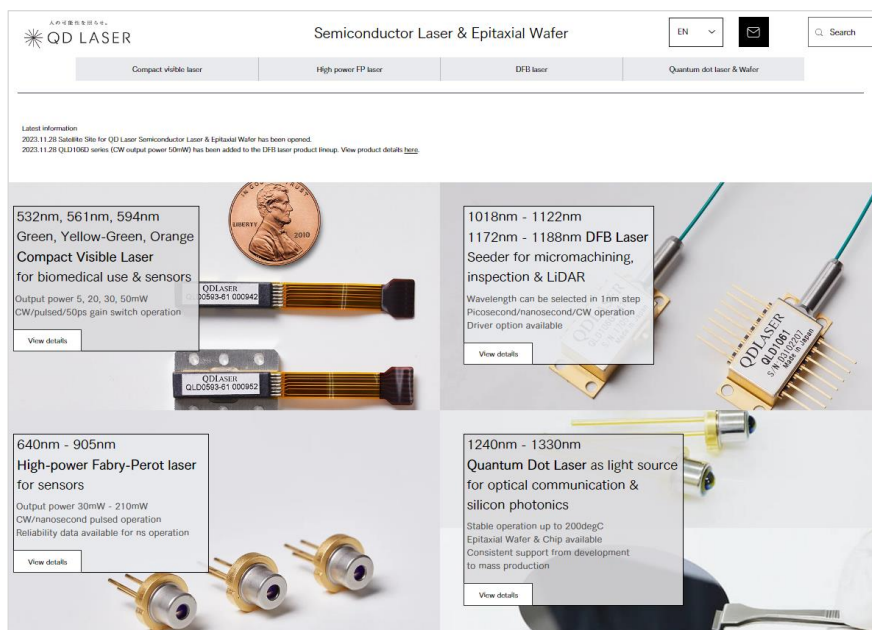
人の可能性を照らせ。
QD LASER

Semiconductor Laser & Epitaxial Wafer

EN

Search

Compact visible laser
High power FP laser
DFB laser
Quantum dot laser & Wafer

Latest information
2023.11.28 Satellite Site for QD Laser Semiconductor Laser & Epitaxial Wafer has been opened.
2023.11.28 QLD106D series (CW output power 50mW) has been added to the DFB laser product lineup. View product details here.

532nm, 561nm, 594nm
Green, Yellow-Green, Orange
Compact Visible Laser
for biomedical use & sensors
Output power 5, 20, 30, 50mW
CW/pulsed/50ps gain switch operation
View details

LIBERTY
2010
QDLASER
QLD0593-61 000942
QDLASER
QLD0593-61 000952

1018nm - 1122nm
1172nm - 1188nm DFB Laser
Seeder for micromachining, inspection & LiDAR
Wavelength can be selected in 1nm step
Picosecond/nanosecond/CW operation
Driver option available
View details

QDLASER
QLD1061
S/N 1D1022
Made in Japan

640nm - 905nm
High-power Fabry-Perot laser
for sensors
Output power 30mW - 210mW
CW/nanosecond pulsed operation
Reliability data available for ns operation
View details

1240nm - 1330nm
Quantum Dot Laser as light source for optical communication & silicon photonics
Stable operation up to 200degC
Epitaxial Wafer & Chip available
Consistent support from development to mass production
View details